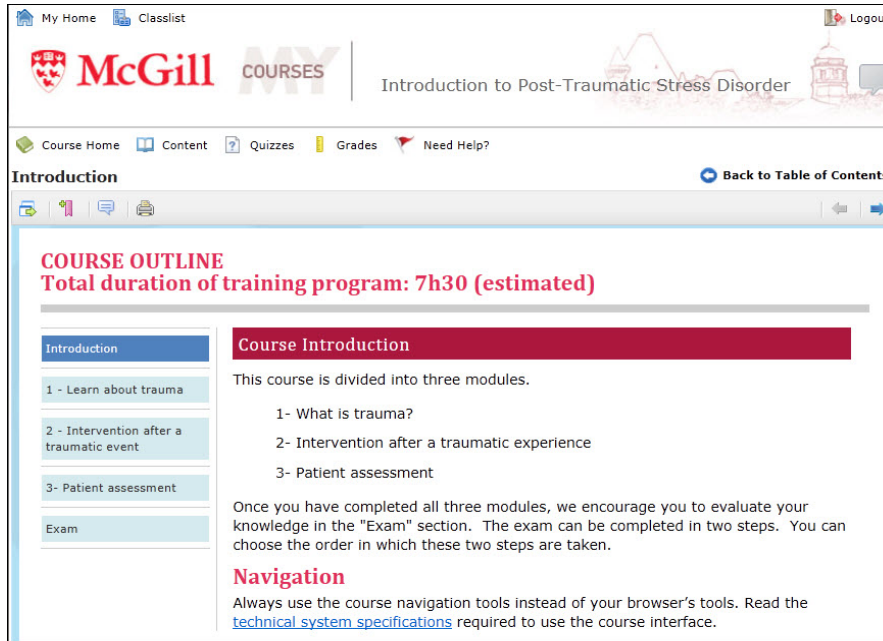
My Home Classlist Logou

McGill MY COURSES Introduction to Post-Traumatic Stress Disorder

Course Home Content Quizzes Grades Need Help?

Introduction

Back to Table of Contents

COURSE OUTLINE
Total duration of training program: 7h30 (estimated)

Introduction

1 - Learn about trauma

2 - Intervention after a traumatic event

3- Patient assessment

Exam

Course Introduction

This course is divided into three modules.

1- What is trauma?

2- Intervention after a traumatic experience

3- Patient assessment

Once you have completed all three modules, we encourage you to evaluate your knowledge in the "Exam" section. The exam can be completed in two steps. You can choose the order in which these two steps are taken.

Navigation

Always use the course navigation tools instead of your browser's tools. Read the technical system specifications required to use the course interface.